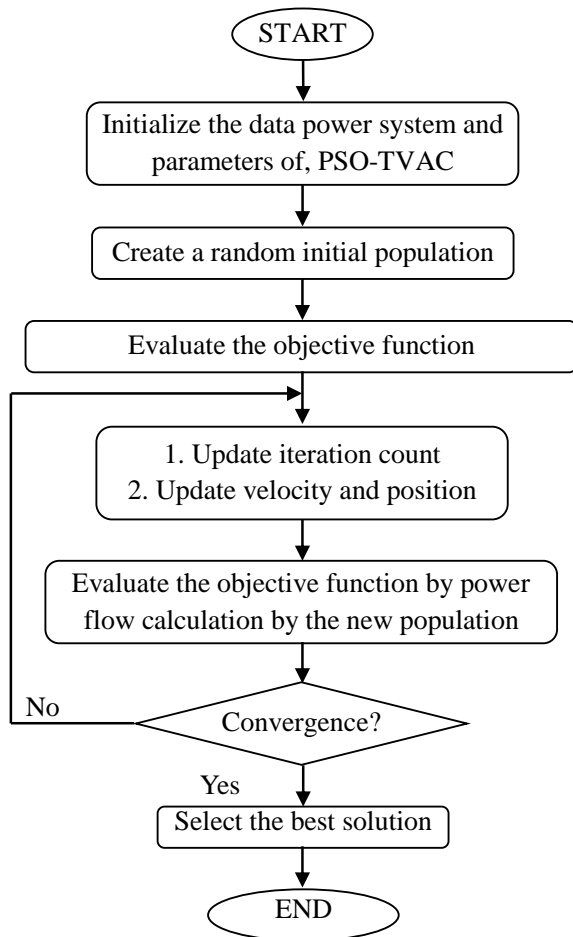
START

Initialize the data power system and parameters of, PSO-TVAC

Create a random initial population

Evaluate the objective function

1. Update iteration count
2. Update velocity and position

Evaluate the objective function by power flow calculation by the new population

No

Convergence?

Yes

Select the best solution

END